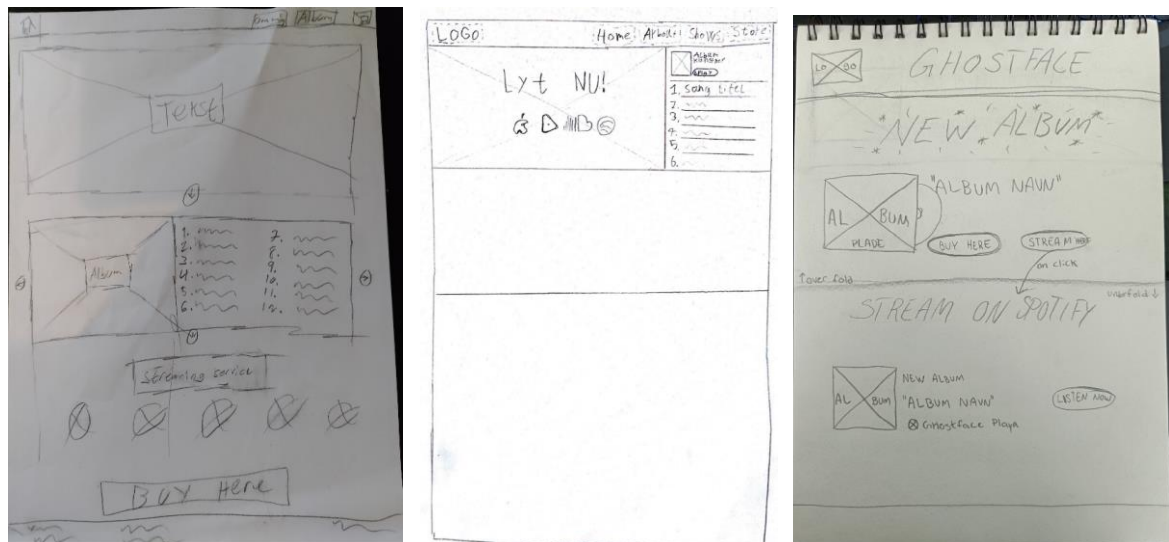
Album

Tekst

1.
2.
3.
4.
5.
6.
7.
8.
9.
10.
11.
12.

Album

Streaming service

BUY Here

LOGO

Home Album Shows Store

Lyt NU!

ALBUM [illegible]

1. song titel
2.
3.
4.
5.
6.

LOGO

GHOSTFACE

NEW ALBUM

"ALBUM NAVN"

AL BUM

PLADE

BUY HERE

STREAM NOW

on click

lower fold

unerfold

STREAM ON SPOTIFY

NEW ALBUM

AL BUM

"ALBUM NAVN"

LISTEN NOW

Ghostface Playa